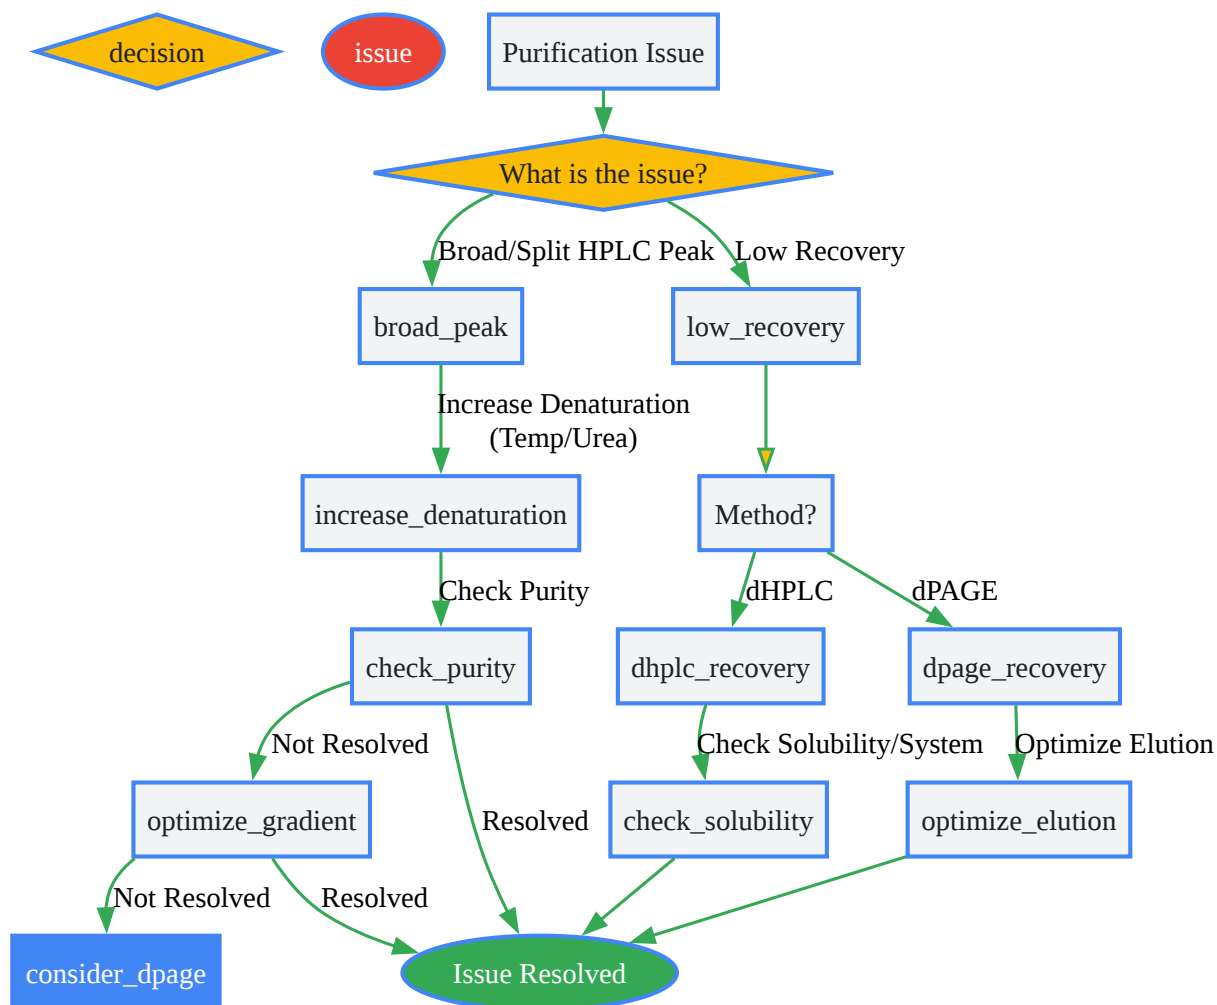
decision

issue

Purification Issue

What is the issue?

Broad/Split HPLC Peak

Low Recovery

broad_peak

low_recovery

Increase Denaturation (Temp/Urea)

increase_denaturation

Method?

Check Purity

dHPLC

dPAGE

check_purity

dhplc_recovery

dpage_recovery

Not Resolved

Check Solubility/System

Optimize Elution

optimize_gradient

Resolved

check_solubility

optimize_elution

Not Resolved

Resolved

consider_dpage

Issue Resolved